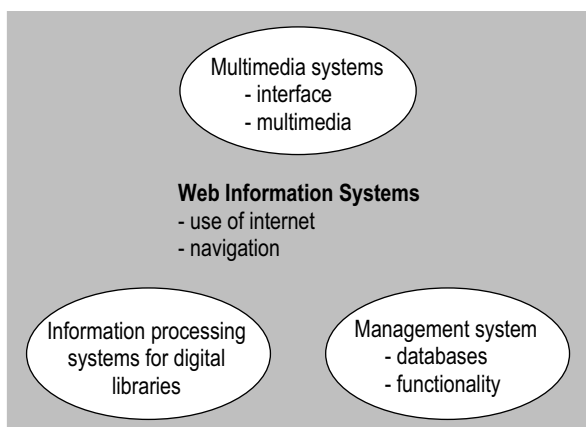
Multimedia systems
- interface
- multimedia

Web Information Systems
- use of internet
- navigation

Information processing systems for digital libraries

Management system
- databases
- functionality